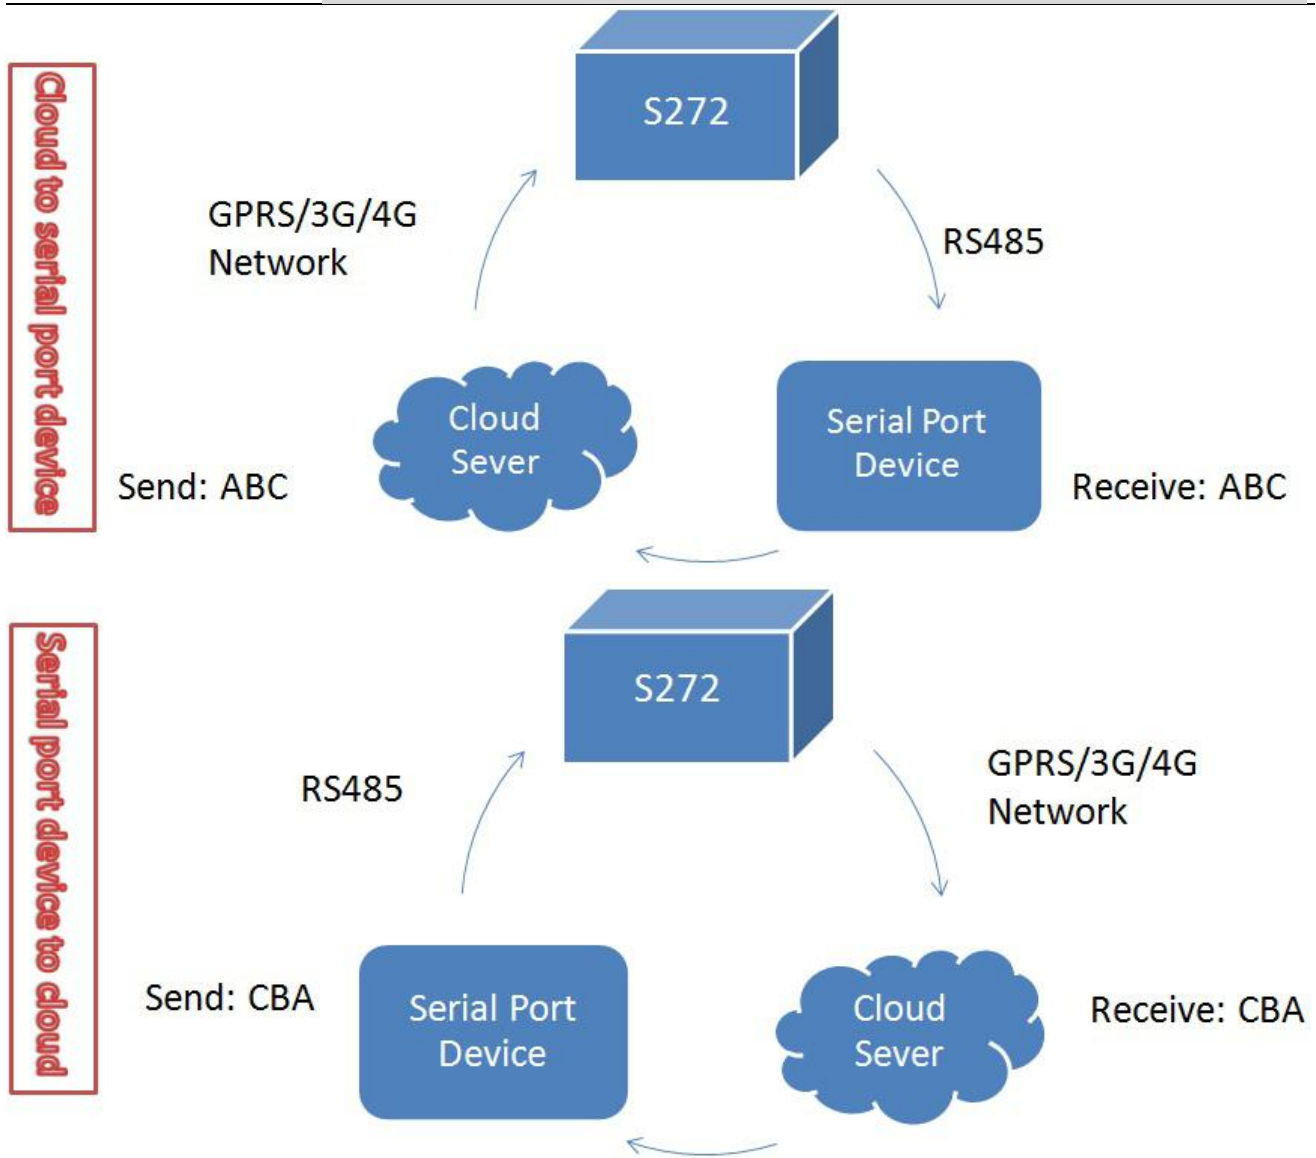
Cloud to serial port device

S272

GPRS/3G/4G Network

RS485

Cloud Sever

Send: ABC

Serial Port Device

Receive: ABC

Serial port device to cloud

S272

RS485

GPRS/3G/4G Network

Send: CBA

Serial Port Device

Cloud Sever

Receive: CBA